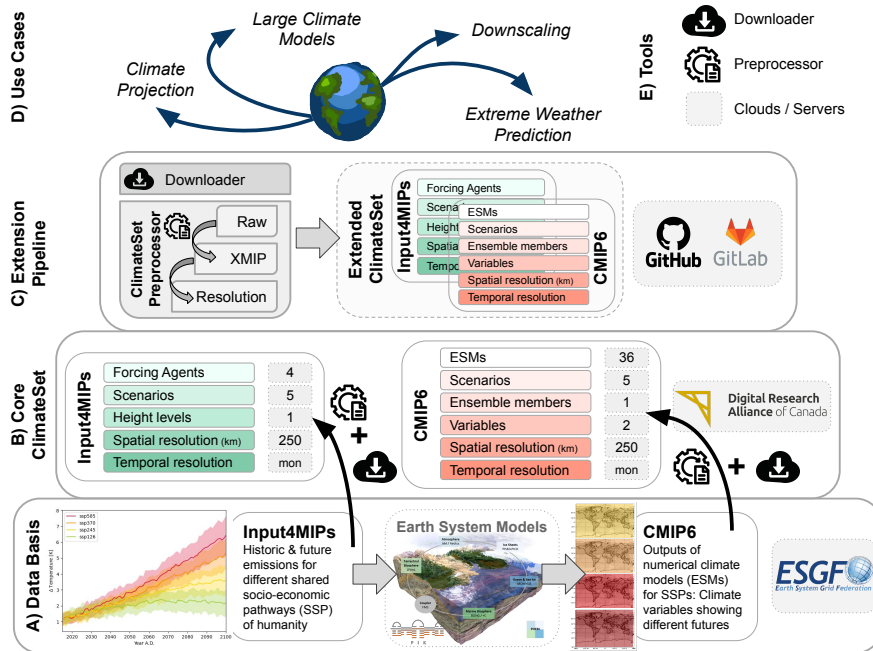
D) Use Cases

Large Climate Models

Downscaling

Climate Projection

Extreme Weather Prediction

E) Tools

Downloader

Preprocessor

Clouds / Servers

C) Extension Pipeline

Downloader

ClimateSet Preprocessor

Raw

XMIP

Resolution

Extended ClimateSet

Input4MIPs

Forcing Agents

Scena

Height

Spatia

Tempo

CMIP6

ESMs

Scenarios

Ensemble members

Variables

Spatial resolution (km)

Temporal resolution

GitHub

GitLab

B) Core ClimateSet

Input4MIPs

| | |
|---|---|
| Forcing Agents | 4 |
| Scenarios | 5 |
| Height levels | 1 |
| Spatial resolution (km) | 250 |
| Temporal resolution | mon |

CMIP6

| | |
|---|---|
| ESMs | 36 |
| Scenarios | 5 |
| Ensemble members | 1 |
| Variables | 2 |
| Spatial resolution (km) | 250 |
| Temporal resolution | mon |

Digital Research Alliance of Canada

+

+

A) Data Basis

ssp585
ssp370
ssp245
ssp126

Δ Temperature [K]

2020 2030 2040 2050 2060 2070 2080 2090 2100

Year A.D.

Input4MIPs

Historic & future emissions for different shared socio-economic pathways (SSP) of humanity

Earth System Models

CMIP6

Outputs of numerical climate models (ESMs) for SSPs: Climate variables showing different futures

ESGF

Earth System Grid Federation